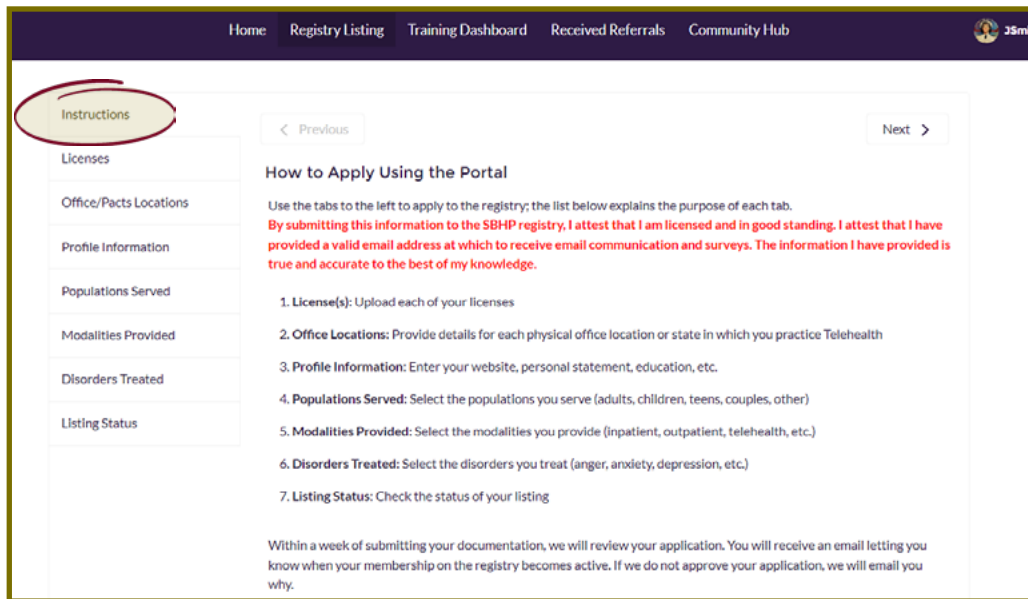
Home Registry Listing Training Dashboard Received Referrals Community Hub JSm

Instructions

Licenses

Office/Pacts Locations

Profile Information

Populations Served

Modalities Provided

Disorders Treated

Listing Status

< Previous

Next >

How to Apply Using the Portal

Use the tabs to the left to apply to the registry; the list below explains the purpose of each tab.

By submitting this information to the SBHP registry, I attest that I am licensed and in good standing. I attest that I have provided a valid email address at which to receive email communication and surveys. The information I have provided is true and accurate to the best of my knowledge.

1. License(s): Upload each of your licenses

2. Office Locations: Provide details for each physical office location or state in which you practice Telehealth

3. Profile Information: Enter your website, personal statement, education, etc.

4. Populations Served: Select the populations you serve (adults, children, teens, couples, other)

5. Modalities Provided: Select the modalities you provide (inpatient, outpatient, telehealth, etc.)

6. Disorders Treated: Select the disorders you treat (anger, anxiety, depression, etc.)

7. Listing Status: Check the status of your listing

Within a week of submitting your documentation, we will review your application. You will receive an email letting you know when your membership on the registry becomes active. If we do not approve your application, we will email you why.